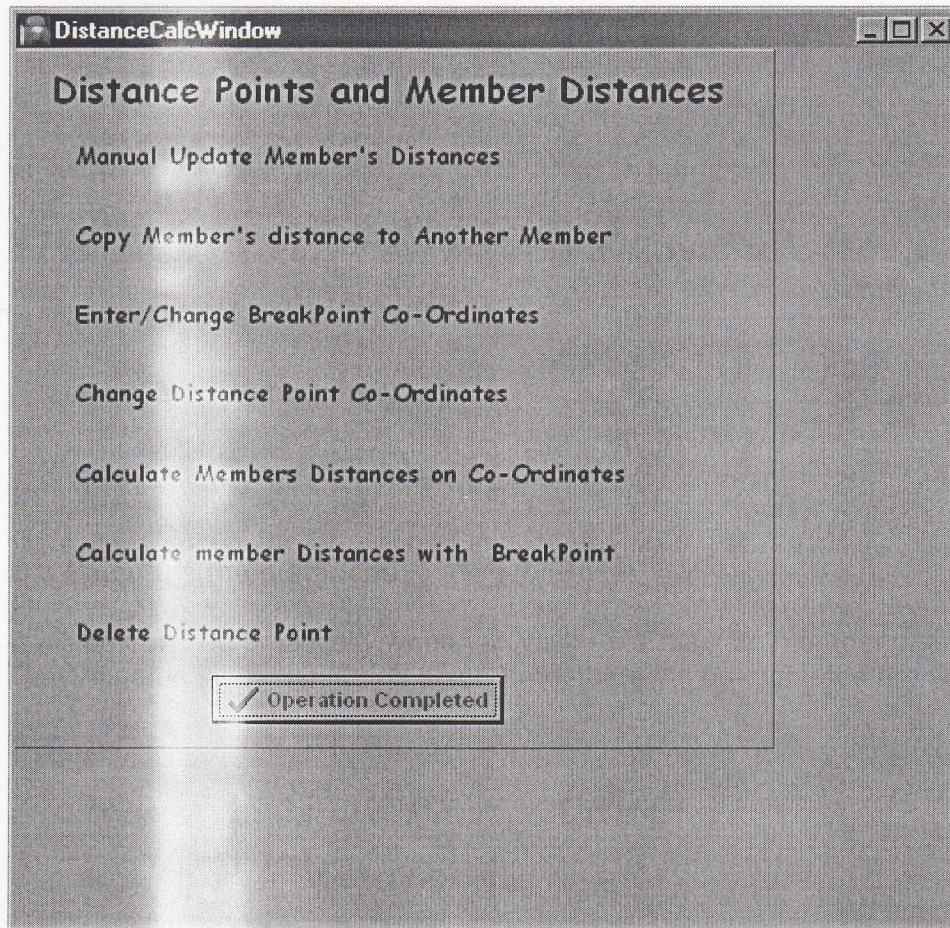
DistanceCalcWindow

Distance Points and Member Distances

Manual Update Member's Distances

Copy Member's distance to Another Member

Enter/Change BreakPoint Co-Ordinates

Change Distance Point Co-Ordinates

Calculate Members Distances on Co-Ordinates

Calculate member Distances with BreakPoint

Delete Distance Point

Operation Completed